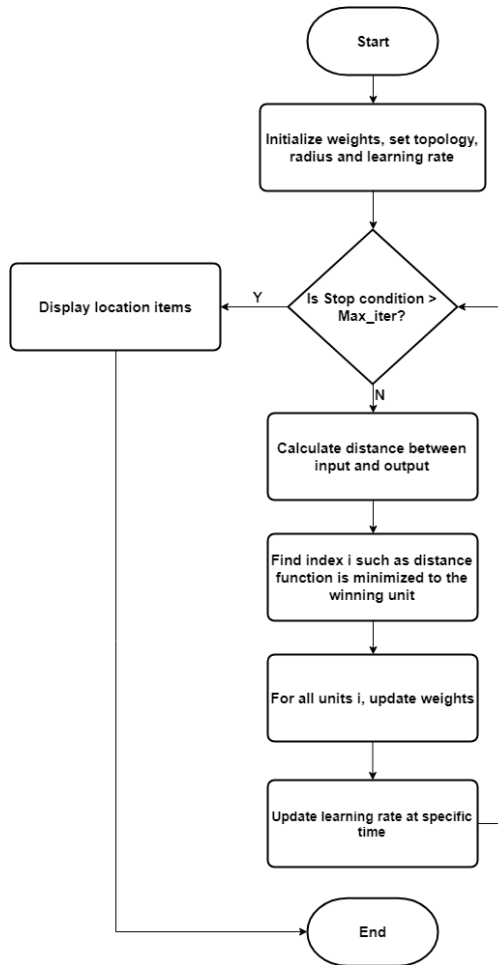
Start

Initialize weights, set topology, radius and learning rate

Is Stop condition > Max_iter?

Y

Display location items

N

Calculate distance between input and output

Find index i such as distance function is minimized to the winning unit

For all units i, update weights

Update learning rate at specific time

End